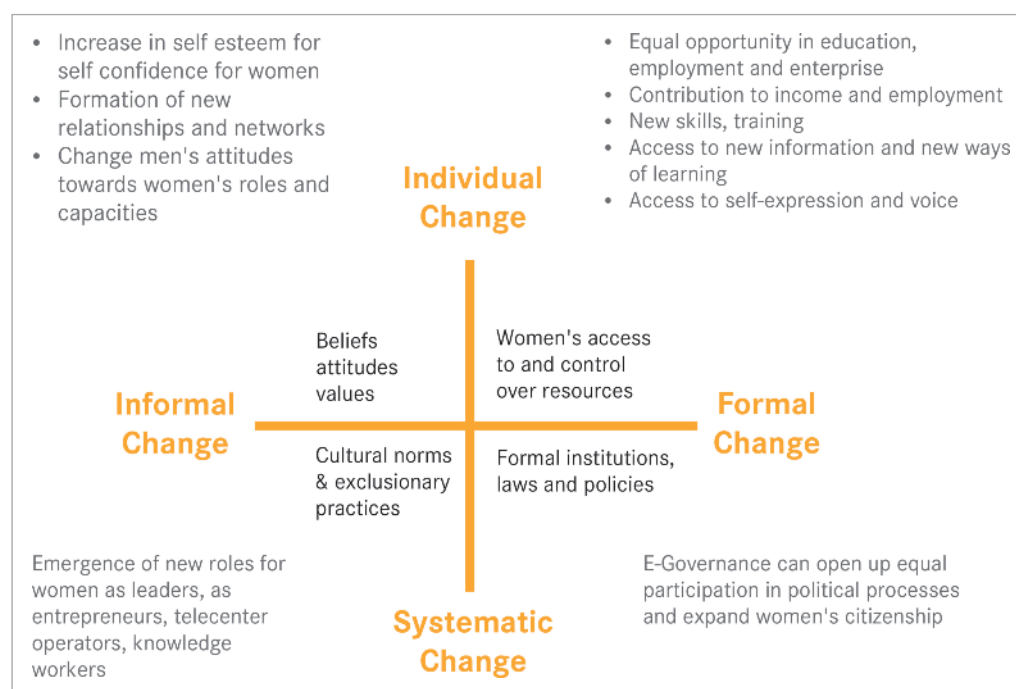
• Increase in self esteem for self confidence for women
• Formation of new relationships and networks
• Change men's attitudes towards women's roles and capacities

• Equal opportunity in education, employment and enterprise
• Contribution to income and employment
• New skills, training
• Access to new information and new ways of learning
• Access to self-expression and voice

Individual Change

Beliefs attitudes values

Women's access to and control over resources

Informal Change

Formal Change

Cultural norms & exclusionary practices

Formal institutions, laws and policies

Emergence of new roles for women as leaders, as entrepreneurs, telecenter operators, knowledge workers

E-Governance can open up equal participation in political processes and expand women's citizenship

Systematic Change